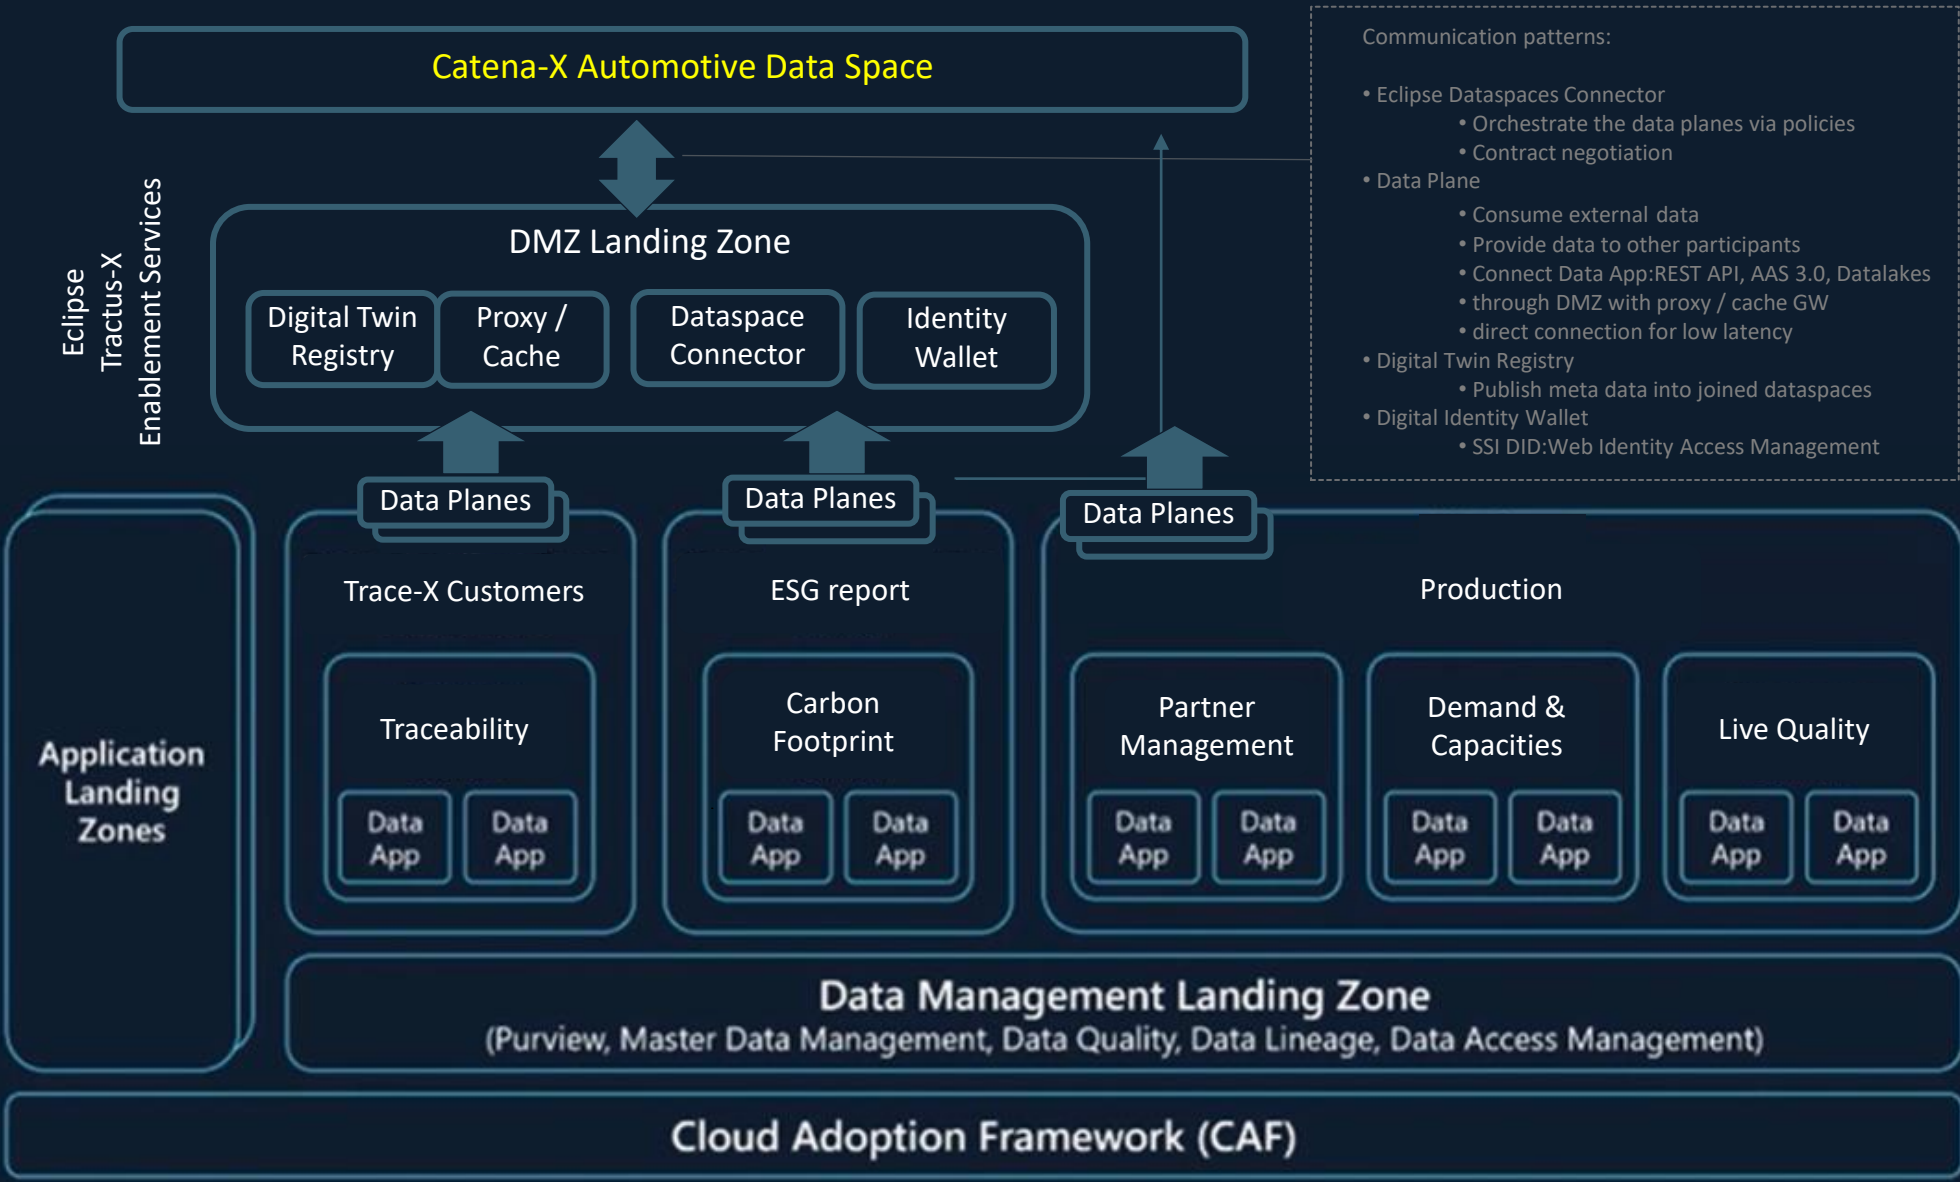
Catena-X Automotive Data Space

Communication patterns:

• Eclipse Dataspaces Connector
• Orchestrate the data planes via policies
• Contract negotiation
• Data Plane
• Consume external data
• Provide data to other participants
• Connect Data App:REST API, AAS 3.0, Datalakes
• through DMZ with proxy / cache GW
• direct connection for low latency
• Digital Twin Registry
• Publish meta data into joined dataspaces
• Digital Identity Wallet
• SSI DID:Web Identity Access Management

Eclipse Tractus-X Enablement Services

DMZ Landing Zone

Digital Twin Registry

Proxy / Cache

Dataspace Connector

Identity Wallet

Data Planes

Data Planes

Data Planes

Application Landing Zones

Trace-X Customers

Traceability

Data App

Data App

ESG report

Carbon Footprint

Data App

Data App

Production

Partner Management

Data App

Data App

Demand & Capacities

Data App

Data App

Live Quality

Data App

Data App

Data Management Landing Zone
(Purview, Master Data Management, Data Quality, Data Lineage, Data Access Management)

Cloud Adoption Framework (CAF)